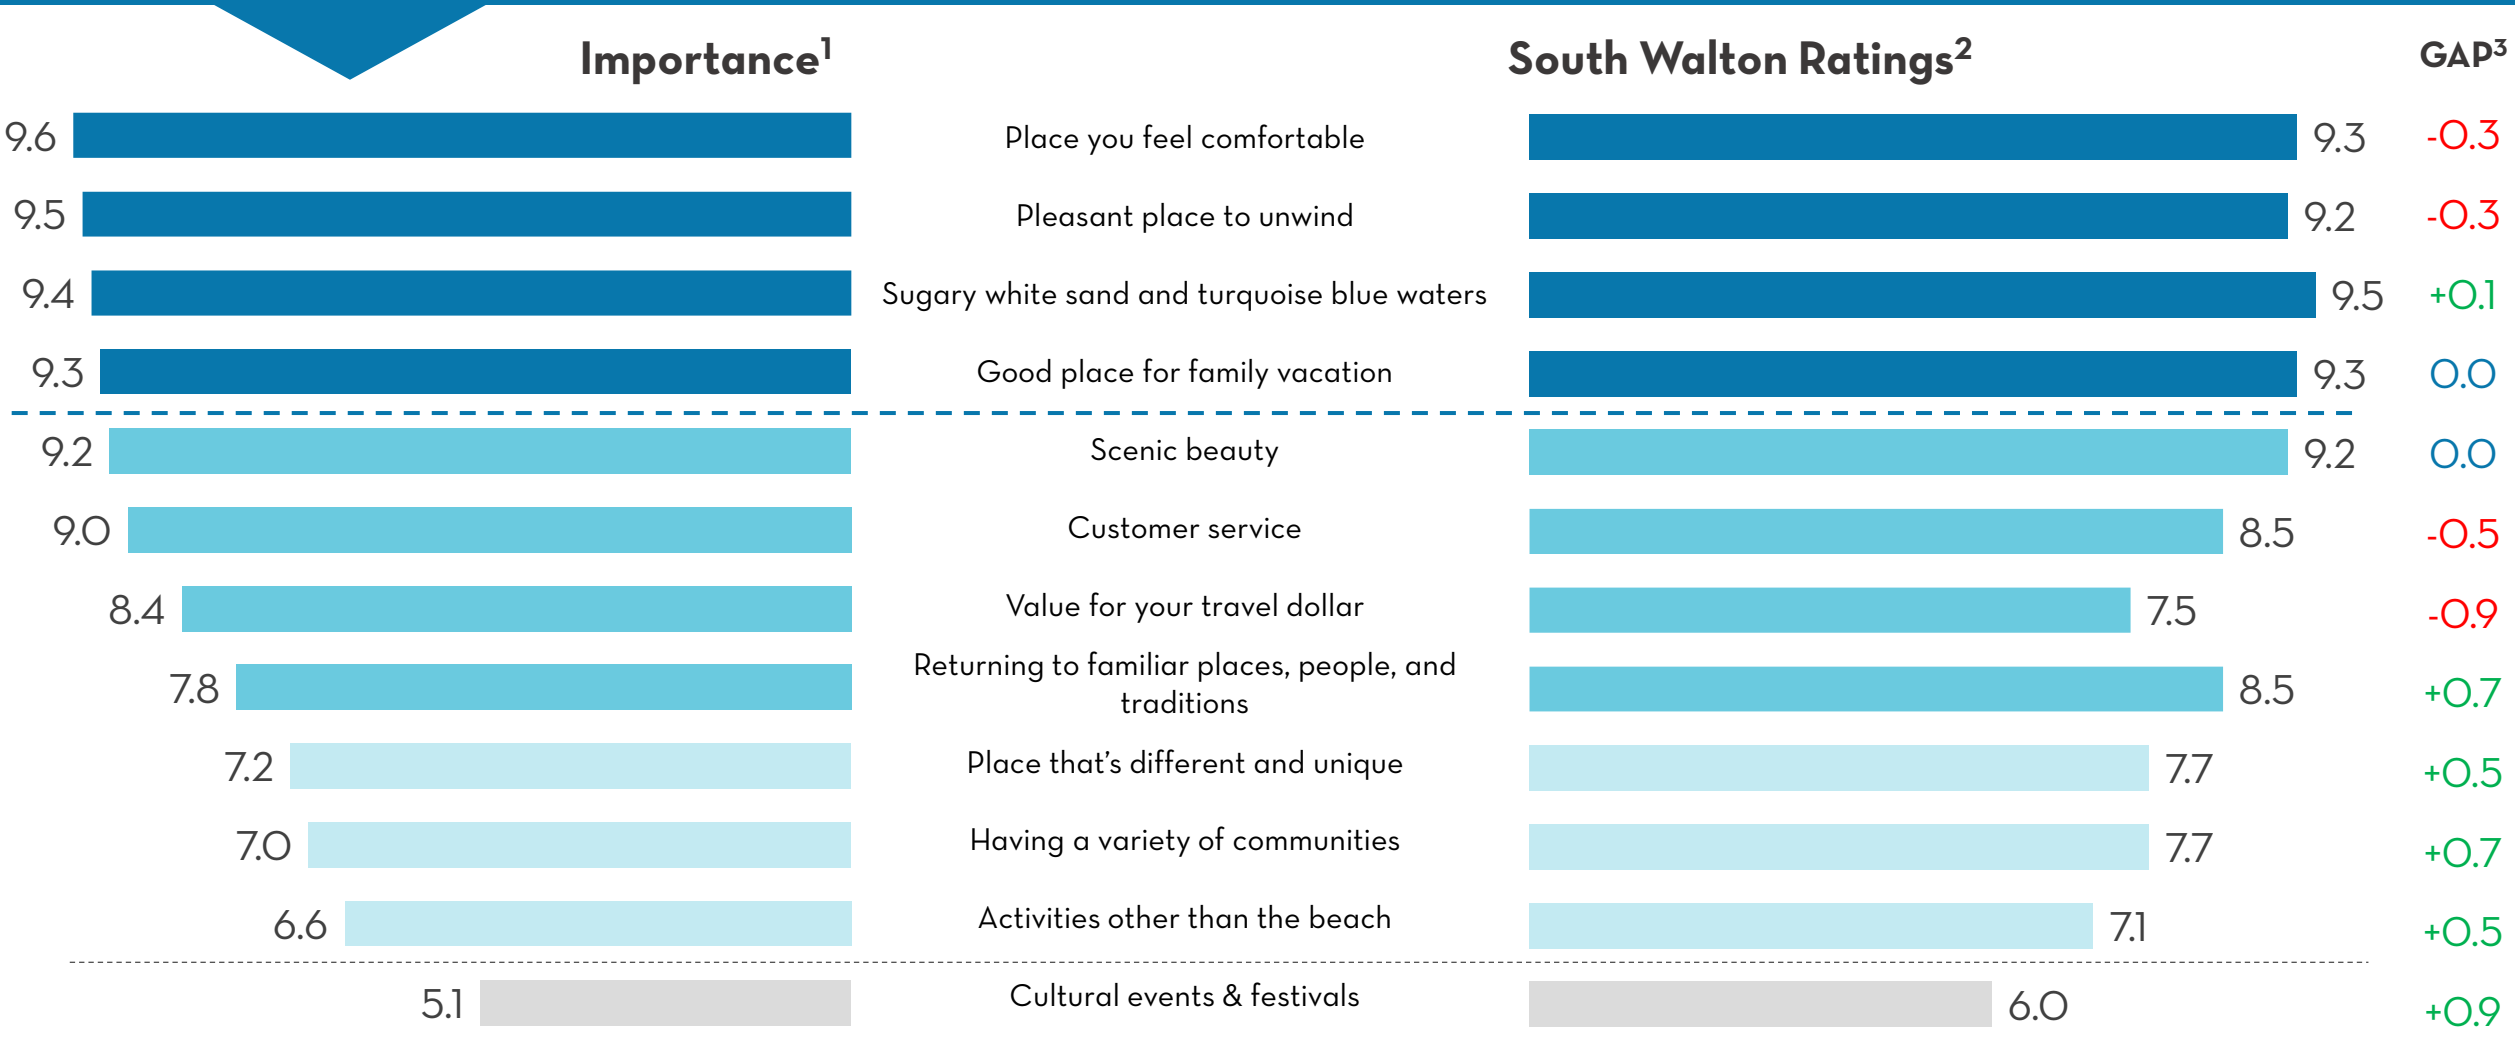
Importance$^1$

South Walton Ratings$^2$

GAP$^3$

| Importance | Attribute | South Walton Rating | GAP |
|---|---|---|---|
| 9.6 | Place you feel comfortable | 9.3 | -0.3 |
| 9.5 | Pleasant place to unwind | 9.2 | -0.3 |
| 9.4 | Sugary white sand and turquoise blue waters | 9.5 | +0.1 |
| 9.3 | Good place for family vacation | 9.3 | 0.0 |
| 9.2 | Scenic beauty | 9.2 | 0.0 |
| 9.0 | Customer service | 8.5 | -0.5 |
| 8.4 | Value for your travel dollar | 7.5 | -0.9 |
| 7.8 | Returning to familiar places, people, and traditions | 8.5 | +0.7 |
| 7.2 | Place that's different and unique | 7.7 | +0.5 |
| 7.0 | Having a variety of communities | 7.7 | +0.7 |
| 6.6 | Activities other than the beach | 7.1 | +0.5 |
| 5.1 | Cultural events & festivals | 6.0 | +0.9 |